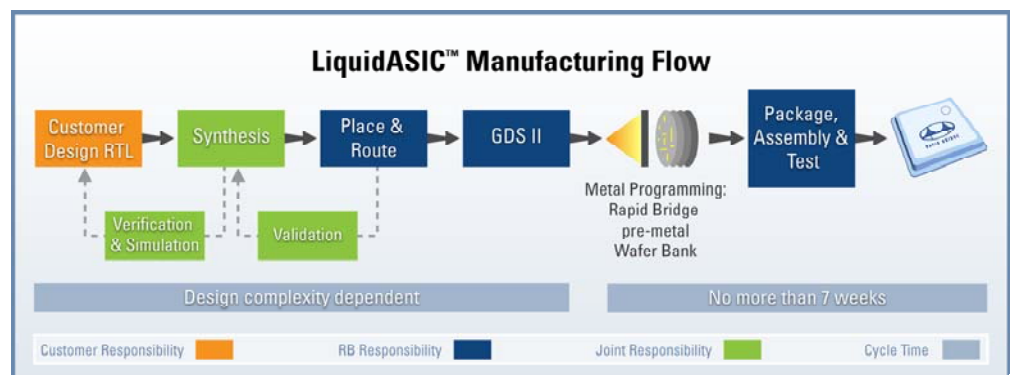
LiquidASIC™ Manufacturing Flow

Customer Design RTL

Synthesis

Place & Route

GDS II

Metal Programming: Rapid Bridge pre-metal Wafer Bank

Package, Assembly & Test

Verification & Simulation

Validation

Design complexity dependent

No more than 7 weeks

Customer Responsibility

RB Responsibility

Joint Responsibility

Cycle Time